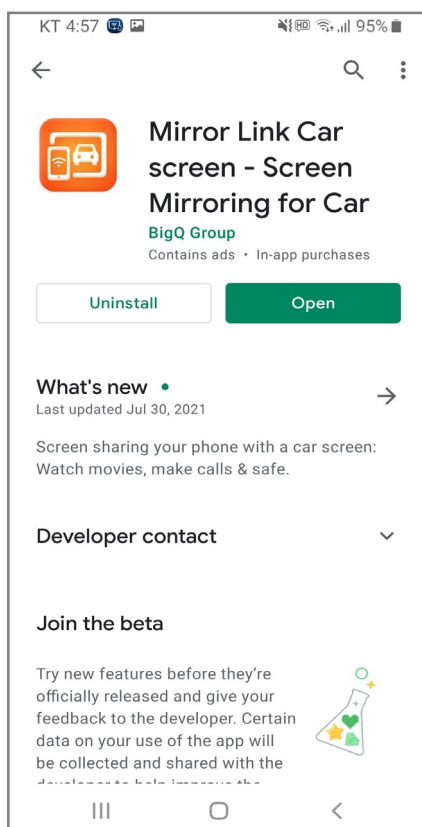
KT 4:57 95%

Mirror Link Car screen - Screen Mirroring for Car
BigQ Group
Contains ads • In-app purchases

Uninstall
Open

What's new •
Last updated Jul 30, 2021

Screen sharing your phone with a car screen: Watch movies, make calls & safe.

Developer contact

Join the beta

Try new features before they're officially released and give your feedback to the developer. Certain data on your use of the app will be collected and shared with the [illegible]